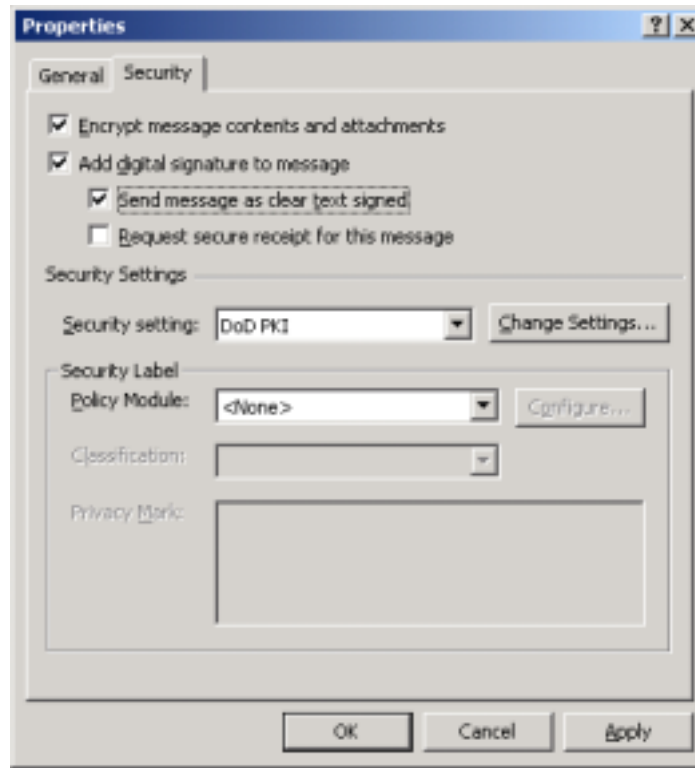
Properties

? X

General Security

Encrypt message contents and attachments

Add digital signature to message

Send message as clear text signed

Request secure receipt for this message

Security Settings

Security setting: DoD PKI

Change Settings...

Security Label

Policy Module: <None>

Configure...

Classification:

Privacy Mark:

OK

Cancel

Apply